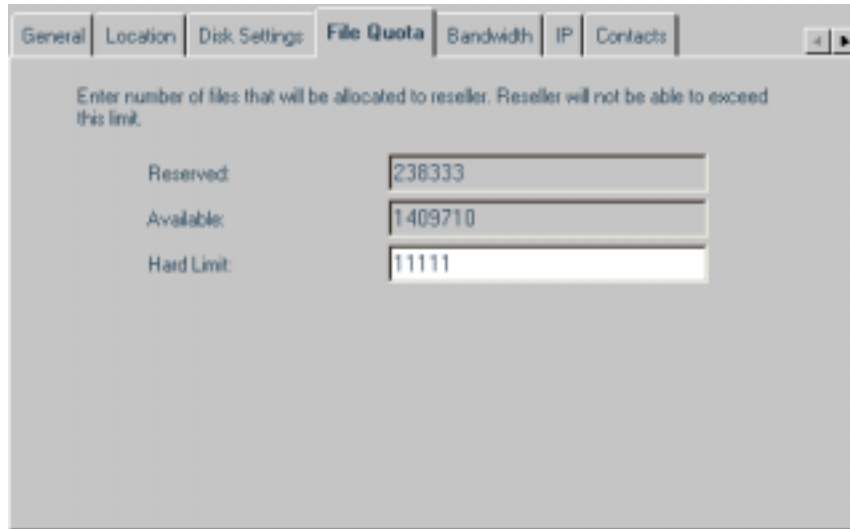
General | Location | Disk Settings | File Quota | Bandwidth | IP | Contacts

Enter number of files that will be allocated to reseller. Reseller will not be able to exceed this limit.

Reserved: 238333

Available: 1409710

Hard Limit: 11111